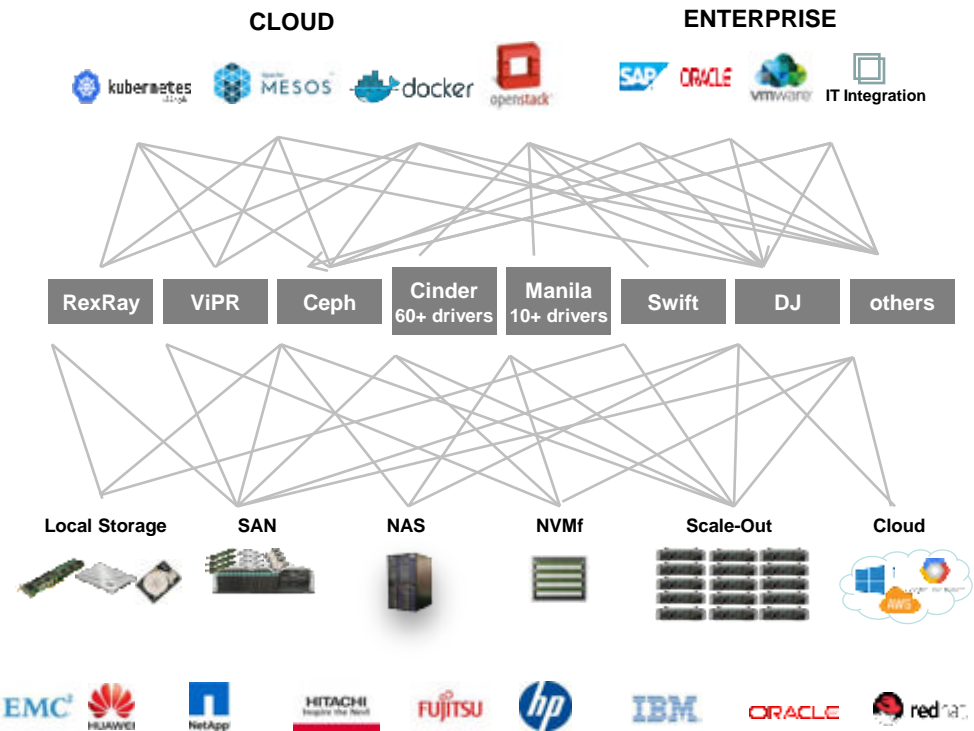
CLOUD

ENTERPRISE

kubernetes MESOS docker openstack

SAP ORACLE vmware IT Integration

RexRay

ViPR

Ceph

Cinder 60+ drivers

Manila 10+ drivers

Swift

DJ

others

Local Storage

SAN

NAS

NVMf

Scale-Out

Cloud

AWS

EMC² HUAWEI NetApp HITACHI Inspire the Next FUJITSU hp IBM ORACLE redhat